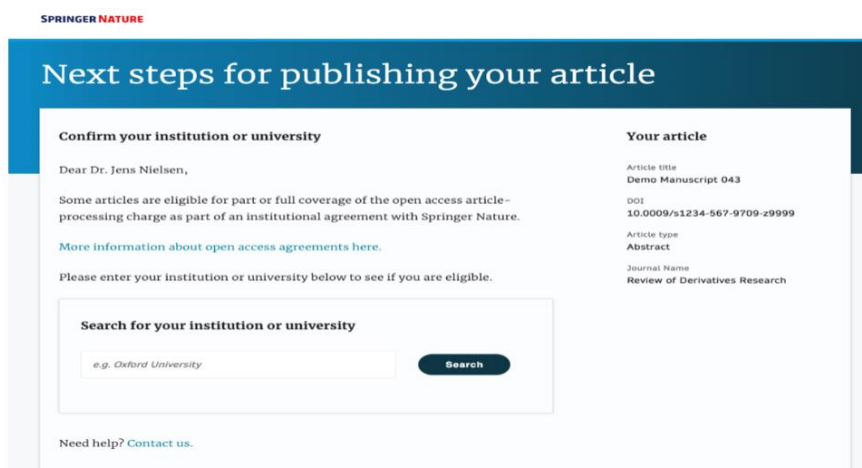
SPRINGER NATURE

Next steps for publishing your article

Confirm your institution or university

Dear Dr. Jens Nielsen,

Some articles are eligible for part or full coverage of the open access article-processing charge as part of an institutional agreement with Springer Nature.

More information about open access agreements here.

Please enter your institution or university below to see if you are eligible.

Search for your institution or university

e.g. Oxford University

Search

Need help? Contact us.

Your article

Article title
Demo Manuscript 043

DOI
10.0009/s1234-567-9709-z9999

Article type
Abstract

Journal Name
Review of Derivatives Research